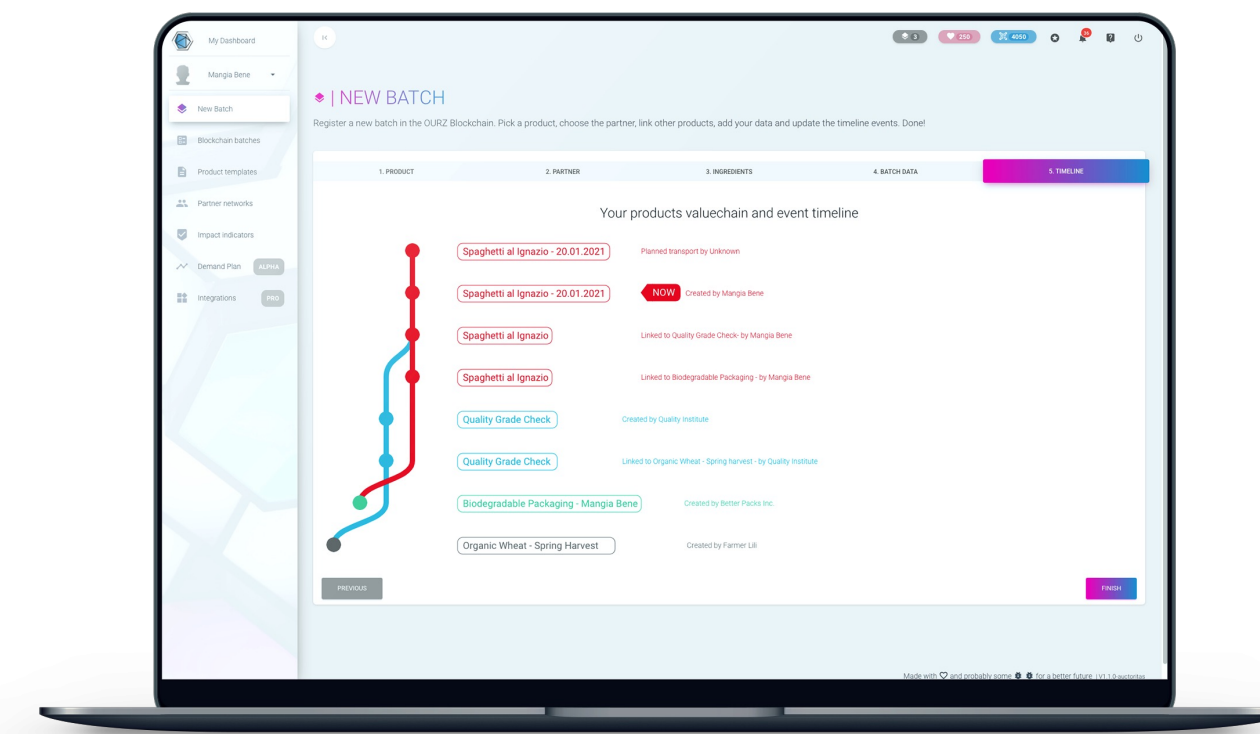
My Dashboard

Mangia Bene

New Batch

Blockchain batches

Product templates

Partner networks

Impact indicators

Demand Plan ALPHA

Integrations PRO

3 250 4050 36

| NEW BATCH

Register a new batch in the OURZ Blockchain. Pick a product, choose the partner, link other products, add your data and update the timeline events. Done!

1. PRODUCT 2. PARTNER 3. INGREDIENTS 4. BATCH DATA 5. TIMELINE

Your products valuechain and event timeline

Spaghetti al Ignazio - 20.01.2021 Planned transport by Unknown

Spaghetti al Ignazio - 20.01.2021 NOW Created by Mangia Bene

Spaghetti al Ignazio Linked to Quality Grade Check- by Mangia Bene

Spaghetti al Ignazio Linked to Biodegradable Packaging - by Mangia Bene

Quality Grade Check Created by Quality Institute

Quality Grade Check Linked to Organic Wheat - Spring harvest - by Quality Institute

Biodegradable Packaging - Mangia Bene Created by Better Packs Inc.

Organic Wheat - Spring Harvest Created by Farmer Lili

PREVIOUS

FINISH

Made with and probably some for a better future | V1.1.0-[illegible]